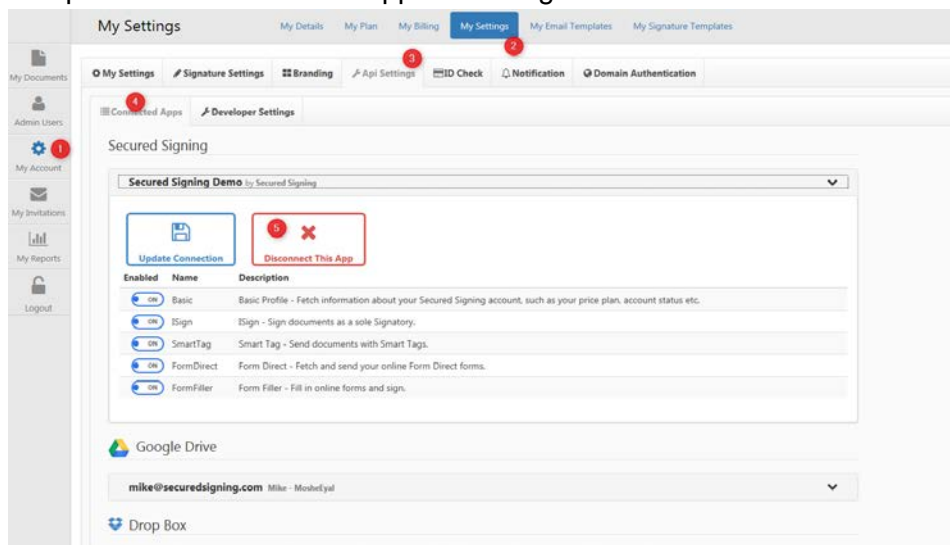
My Settings

My Details My Plan My Billing My Settings My Email Templates My Signature Templates

My Documents
Admin Users
1
My Account
My Invitations
My Reports
Logout

2

3

My Settings | Signature Settings | Branding | Api Settings | ID Check | Notification | Domain Authentication

4

Connected Apps | Developer Settings

Secured Signing

Secured Signing Demo by Secured Signing

Update Connection

5

Disconnect This App

| Enabled | Name | Description |
|---|---|---|
| ON | Basic | Basic Profile - Fetch information about your Secured Signing account, such as your price plan, account status etc. |
| ON | ISign | ISign - Sign documents as a sole Signatory. |
| ON | SmartTag | Smart Tag - Send documents with Smart Tags. |
| ON | FormDirect | Form Direct - Fetch and send your online Form Direct forms. |
| ON | FormFiller | Form Filler - Fill in online forms and sign. |

Google Drive

mike@securedsigning.com Mike - MosheEyal

Drop Box